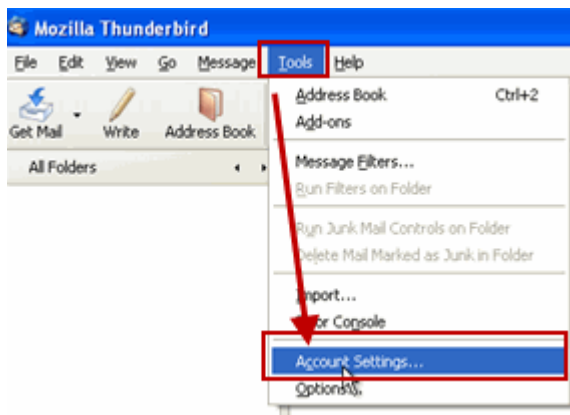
Mozilla Thunderbird

File Edit View Go Message Tools Help

Get Mail Write Address Book

All Folders

Address Book Ctrl+2
Add-ons

Message Filters...
Run Filters on Folder

Run Junk Mail Controls on Folder
Delete Mail Marked as Junk in Folder

Import...
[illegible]r Console

Account Settings...
Options...